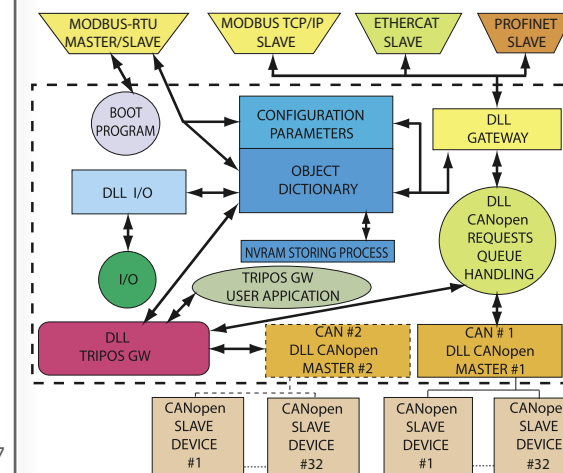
MODBUS-RTU MASTER/SLAVE

MODBUS TCP/IP SLAVE

ETHERCAT SLAVE

PROFINET SLAVE

BOOT PROGRAM

CONFIGURATION PARAMETERS

DLL GATEWAY

OBJECT DICTIONARY

DLL I/O

DLL CANopen REQUESTS QUEUE HANDLING

NVRAM STORING PROCESS

I/O

TRIPOS GW USER APPICATION

DLL TRIPOS GW

CAN #2 DLL CANopen MASTER #2

CAN # 1 DLL CANopen MASTER #1

CANopen SLAVE DEVICE #1

CANopen SLAVE DEVICE #32

CANopen SLAVE DEVICE #1

CANope SLAVE DEVICE #32

7